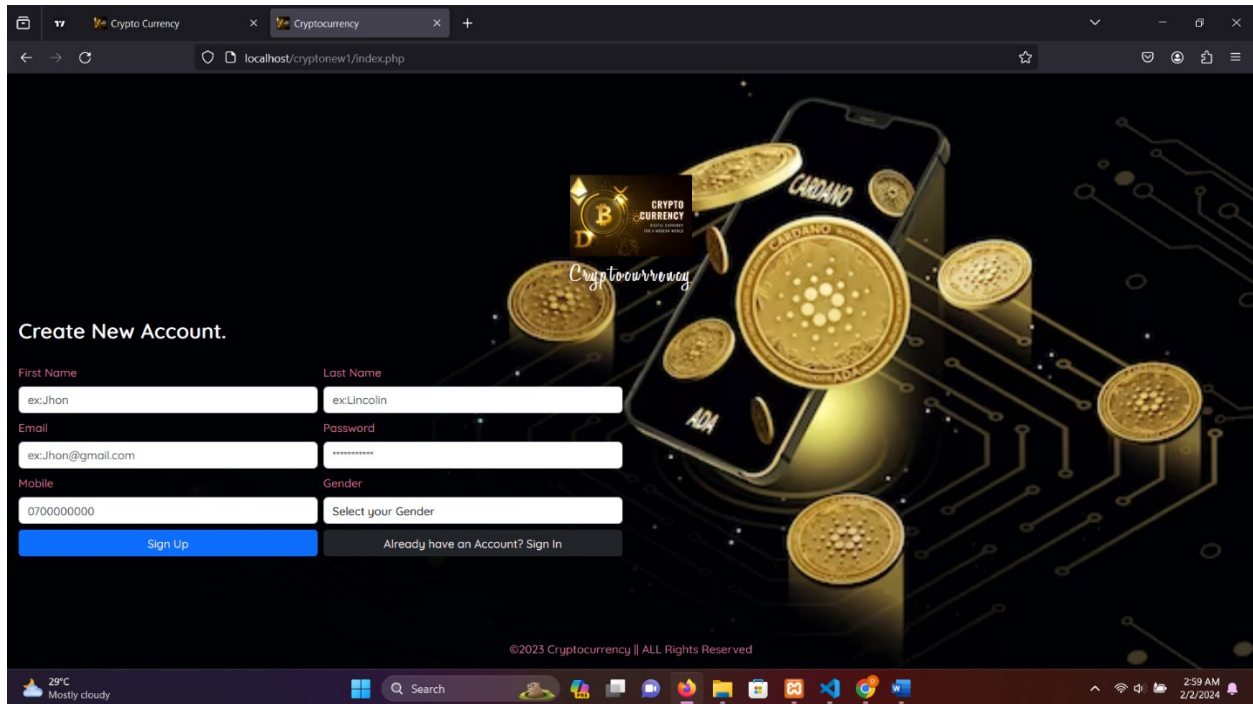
Crypto Currency × Cryptocurrency × +

localhost/cryptonew1/index.php

CRYPTO CURRENCY

Cryptocurrency

CARDANO
CARDANO
ADA
ADA

Create New Account.

First Name
ex:Jhon

Last Name
ex:Lincolin

Email
ex:Jhon@gmail.com

Password
••••••••••••

Mobile
0700000000

Gender
Select your Gender

Sign Up

Already have an Account? Sign In

©2023 Cryptocurrency || ALL Rights Reserved

29°C
Mostly cloudy

Search

2:59 AM
2/2/2024